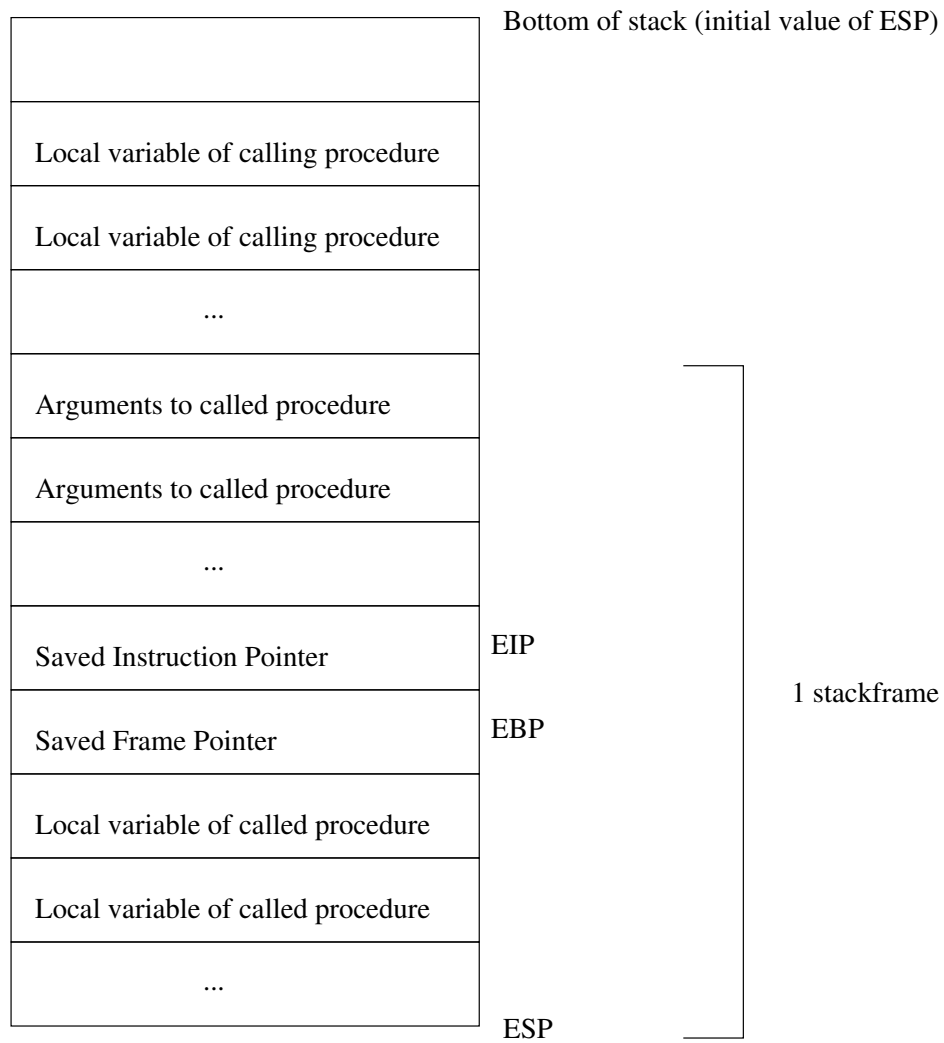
Bottom of stack (initial value of ESP)

Local variable of calling procedure

Local variable of calling procedure

...

Arguments to called procedure

Arguments to called procedure

...

Saved Instruction Pointer

EIP

Saved Frame Pointer

EBP

Local variable of called procedure

Local variable of called procedure

...

ESP

1 stackframe